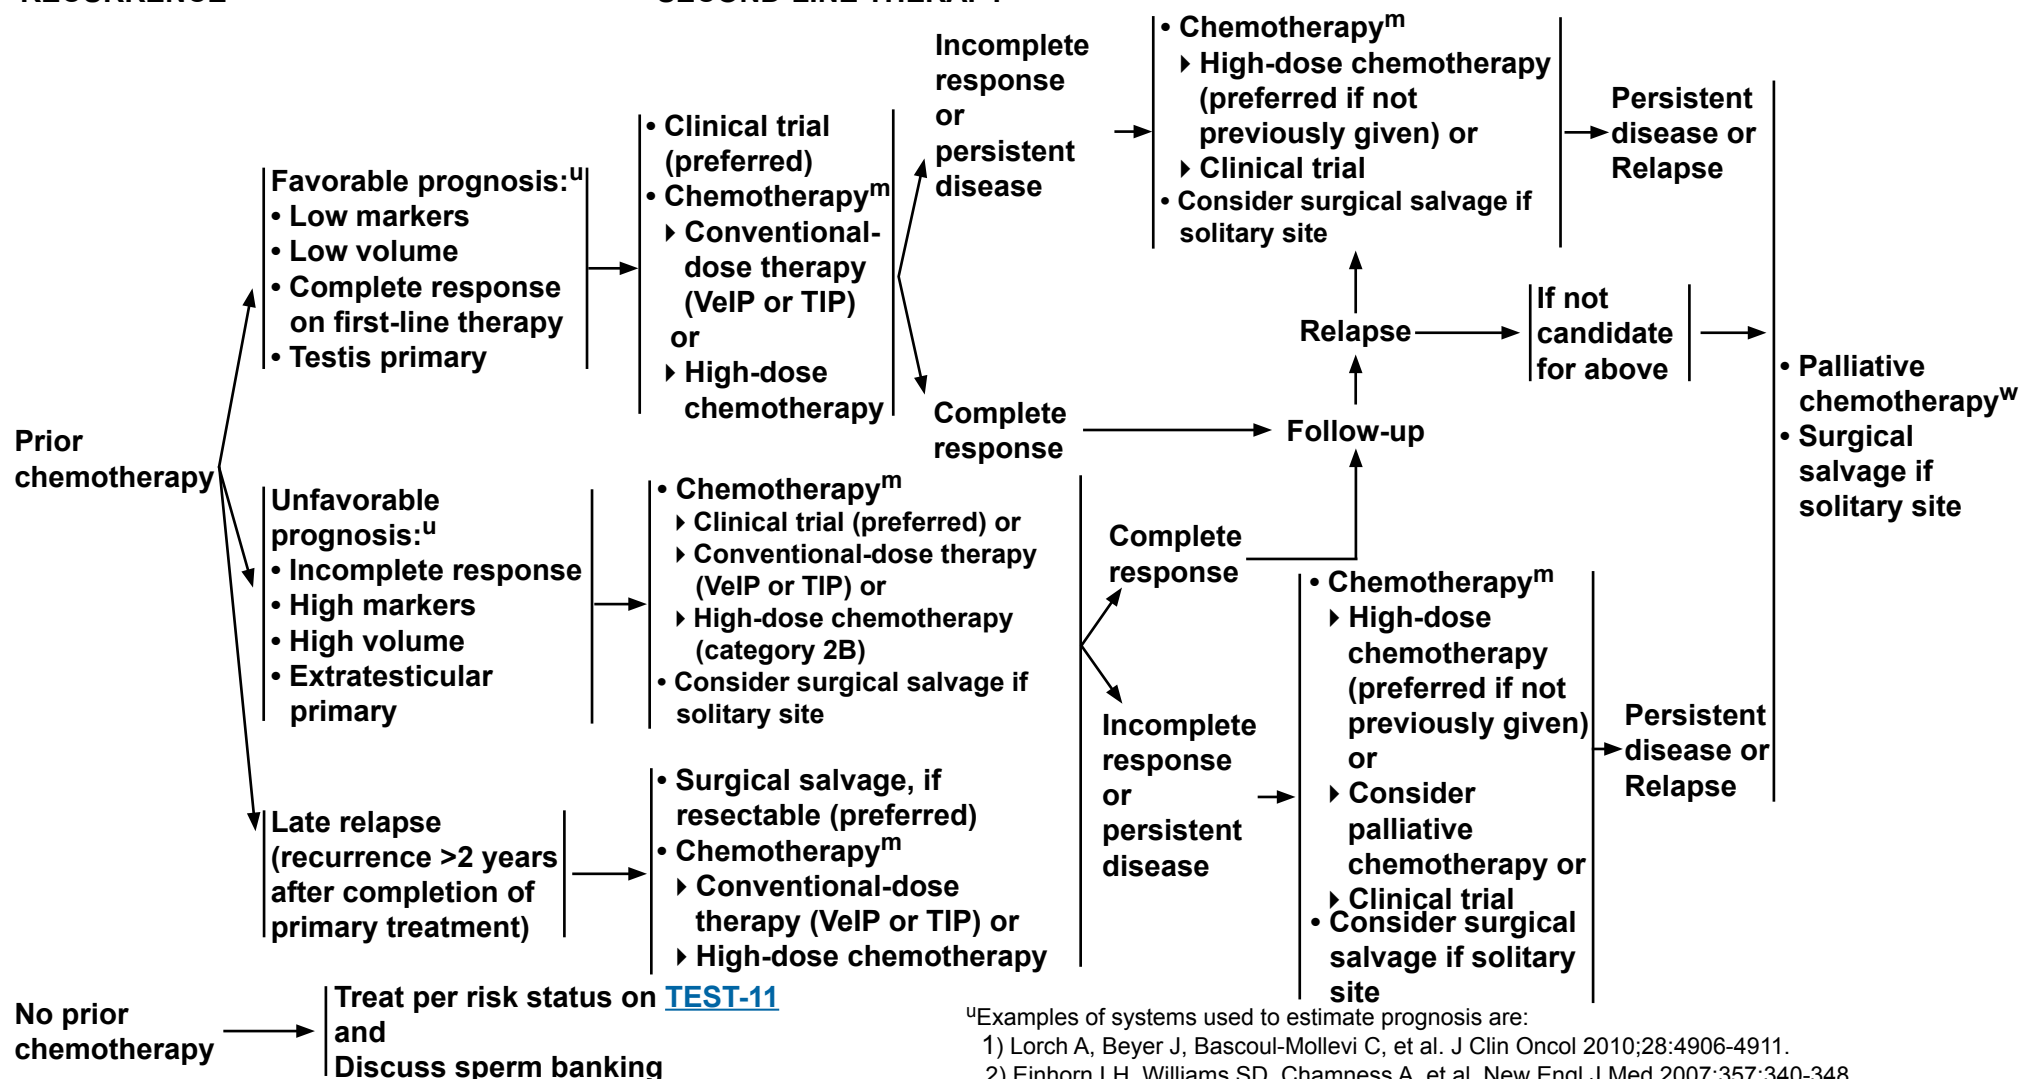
Prior chemotherapy

Favorable prognosis:$^{u}$
• Low markers
• Low volume
• Complete response on first-line therapy
• Testis primary

• Clinical trial (preferred)
• Chemotherapy$^{m}$
▸ Conventional-dose therapy (VeIP or TIP) or
▸ High-dose chemotherapy

Incomplete response or persistent disease

• Chemotherapy$^{m}$
▸ High-dose chemotherapy (preferred if not previously given) or
▸ Clinical trial
• Consider surgical salvage if solitary site

Persistent disease or Relapse

Complete response

Follow-up

Relapse

If not candidate for above

• Palliative chemotherapy$^{w}$
• Surgical salvage if solitary site

Unfavorable prognosis:$^{u}$
• Incomplete response
• High markers
• High volume
• Extratesticular primary

• Chemotherapy$^{m}$
▸ Clinical trial (preferred) or
▸ Conventional-dose therapy (VeIP or TIP) or
▸ High-dose chemotherapy (category 2B)
• Consider surgical salvage if solitary site

Complete response

Incomplete response or persistent disease

• Chemotherapy$^{m}$
▸ High-dose chemotherapy (preferred if not previously given) or
▸ Consider palliative chemotherapy or
▸ Clinical trial
• Consider surgical salvage if solitary site

Persistent disease or Relapse

Late relapse (recurrence >2 years after completion of primary treatment)

• Surgical salvage, if resectable (preferred)
• Chemotherapy$^{m}$
▸ Conventional-dose therapy (VeIP or TIP) or
▸ High-dose chemotherapy

No prior chemotherapy

Treat per risk status on TEST-11 and Discuss sperm banking

$^{u}$Examples of systems used to estimate prognosis are:
1) Lorch A, Beyer J, Bascoul-Mollevi C, et al. J Clin Oncol 2010;28:4906-4911.
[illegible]